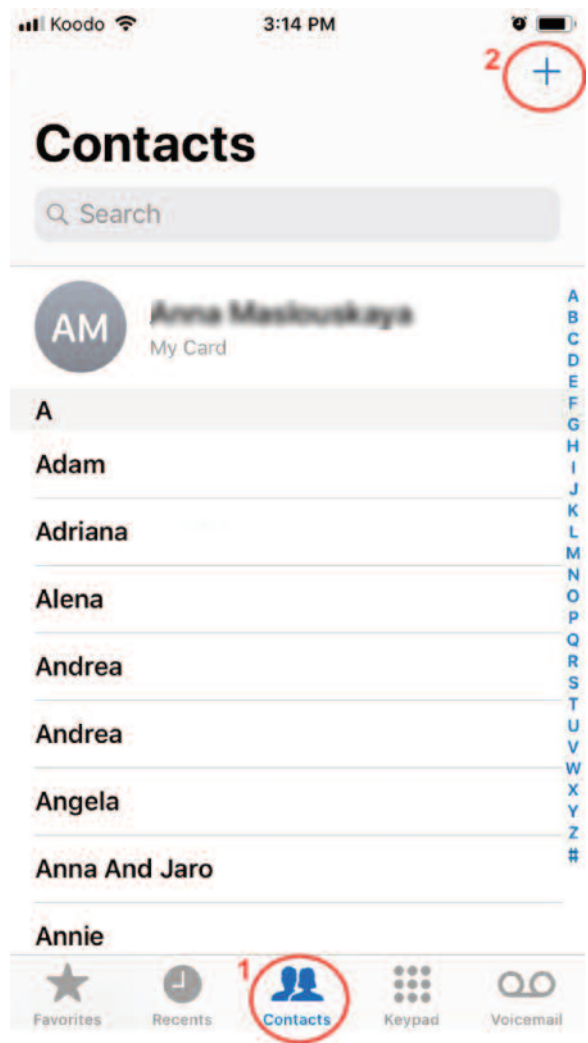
Koodo 3:14 PM

2 +

Contacts

Search

AM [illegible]
My Card

A

Adam

Adriana

Alena

Andrea

Andrea

Angela

Anna And Jaro

Annie

A B C D E F G H I J K L M N O P Q R S T U V W X Y Z #

Favorites Recents 1 Contacts Keypad Voicemail